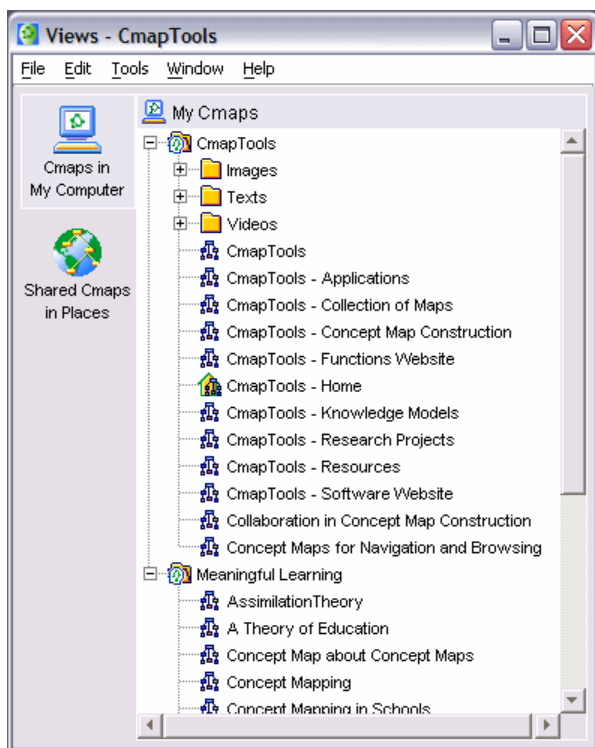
Views - CmapTools

File Edit Tools Window Help

Cmaps in My Computer

Shared Cmaps in Places

My Cmaps

CmapTools
Images
Texts
Videos
CmapTools
CmapTools - Applications
CmapTools - Collection of Maps
CmapTools - Concept Map Construction
CmapTools - Functions Website
CmapTools - Home
CmapTools - Knowledge Models
CmapTools - Research Projects
CmapTools - Resources
CmapTools - Software Website
Collaboration in Concept Map Construction
Concept Maps for Navigation and Browsing
Meaningful Learning
AssimilationTheory
A Theory of Education
Concept Map about Concept Maps
Concept Mapping
Concept Mapping in Schools